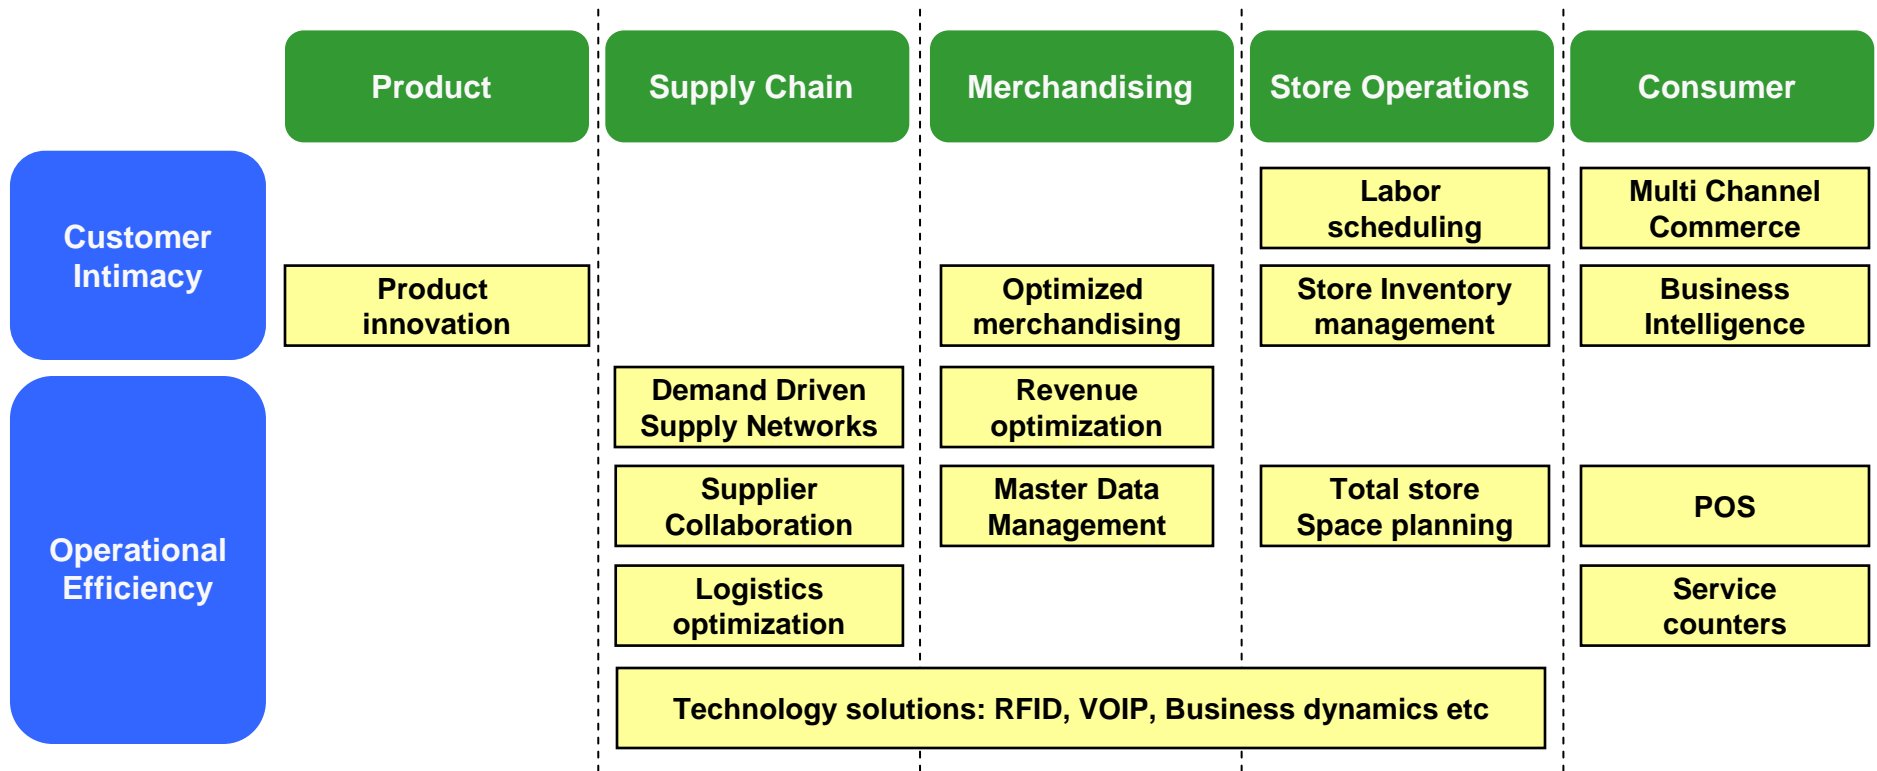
| | Product | Supply Chain | Merchandising | Store Operations | Consumer |
|---|---|---|---|---|---|
| Customer Intimacy | | | | Labor scheduling | Multi Channel Commerce |
| | Product innovation | | Optimized merchandising | Store Inventory management | Business Intelligence |
| Operational Efficiency | | Demand Driven Supply Networks | Revenue optimization | | |
| | | Supplier Collaboration | Master Data Management | Total store Space planning | POS |
| | | Logistics optimization | | | Service counters |
| | | Technology solutions: RFID, VOIP, Business dynamics etc | | | |